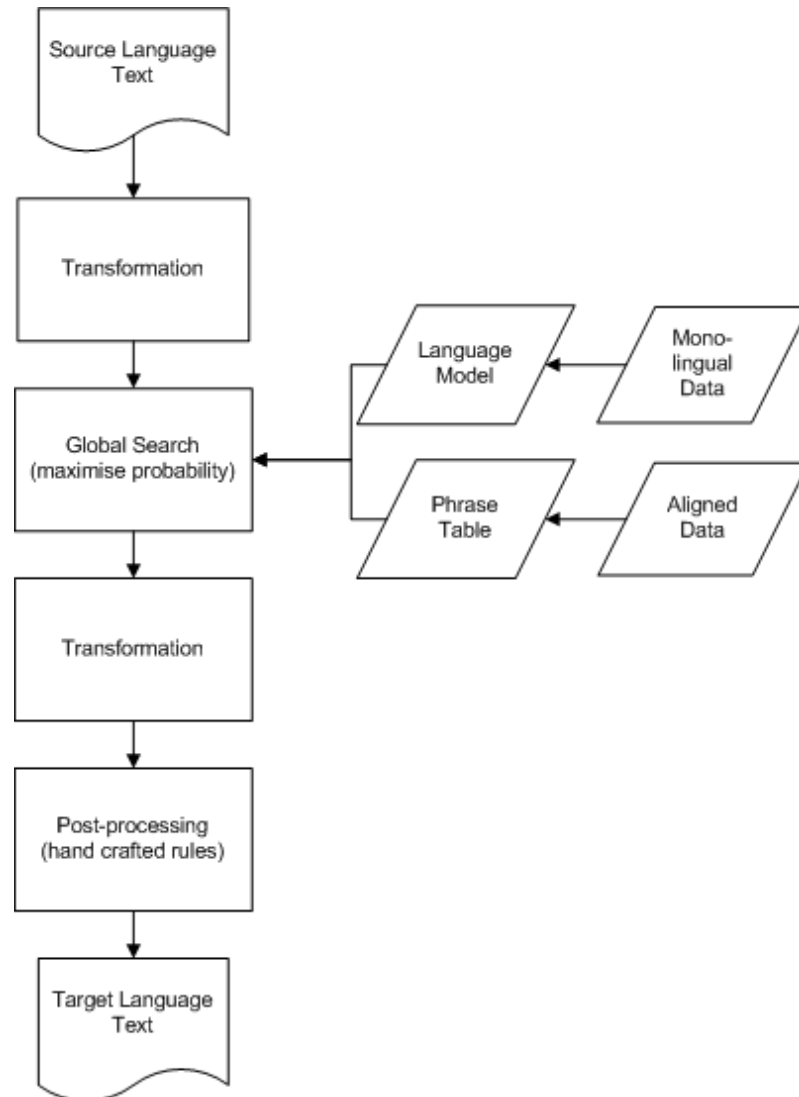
Source Language Text

Transformation

Global Search (maximise probability)

Transformation

Post-processing (hand crafted rules)

Target Language Text

Language Model

Mono-lingual Data

Phrase Table

Aligned Data